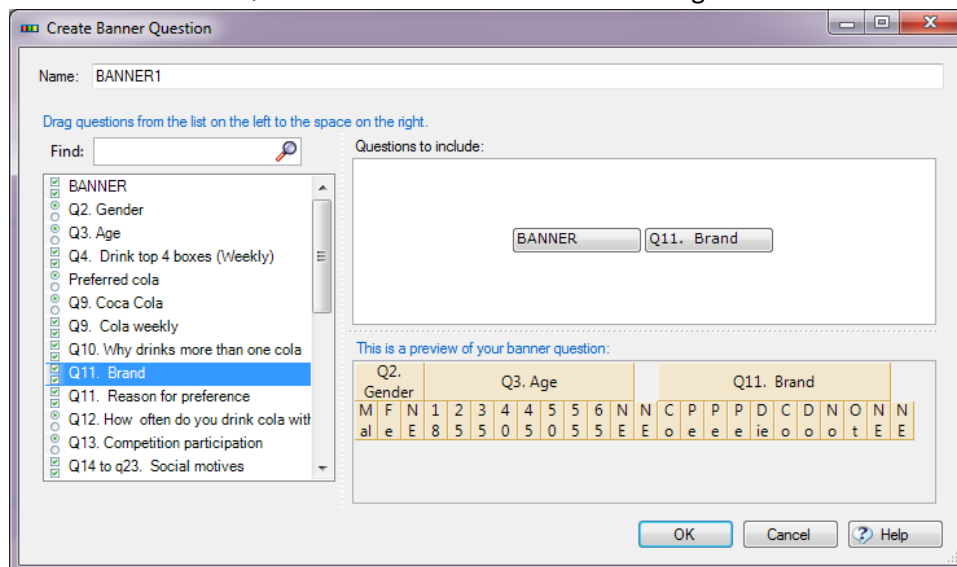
Create Banner Question

Name: BANNER1

Drag questions from the list on the left to the space on the right.

Find:

BANNER
Q2. Gender
Q3. Age
Q4. Drink top 4 boxes (Weekly)
Preferred cola
Q9. Coca Cola
Q9. Cola weekly
Q10. Why drinks more than one cola
Q11. Brand
Q11. Reason for preference
Q12. How often do you drink cola with
Q13. Competition participation
Q14 to q23. Social motives

Questions to include:

BANNER Q11. Brand

This is a preview of your banner question:

| Q2. Gender | | | Q3. Age | | | | | | | | | | Q11. Brand | | | | | | | | | |
|---|---|---|---|---|---|---|---|---|---|---|---|---|---|---|---|---|---|---|---|---|---|---|
| Male | Fe | NE | 18 | 25 | 35 | 40 | 45 | 50 | 55 | 65 | NE | NE | Co | Pe | Pe | Pe | Die | Co | Do | No | Ot | NE | NE |

OK Cancel Help